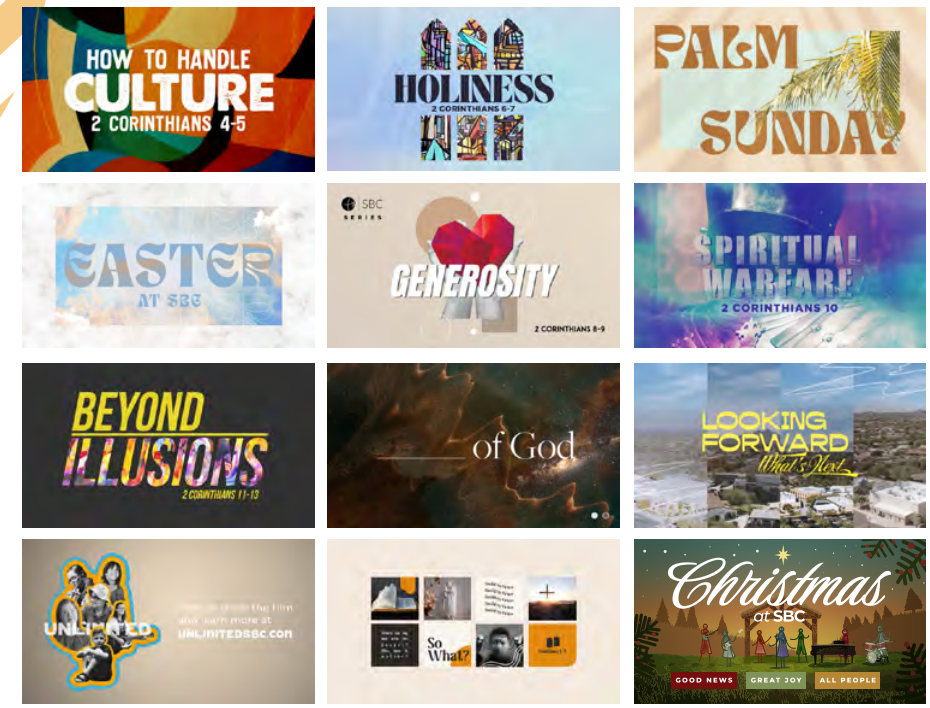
HOW TO HANDLE
CULTURE
2 CORINTHIANS 4-5

HOLINESS
2 CORINTHIANS 6-7

PALM
SUNDAY

EASTER
AT SBC

SBC
SERIES
GENEROSITY
2 CORINTHIANS 8-9

SPIRITUAL
WARFARE
2 CORINTHIANS 10

BEYOND
ILLUSIONS
2 CORINTHIANS 11-13

_____ of God

LOOKING
FORWARD
What's Next

UNLIMITED
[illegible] the film
and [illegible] more at
UNLIMITEDSBC.COM

So
What?

Christmas
at SBC
GOOD NEWS
GREAT JOY
ALL PEOPLE